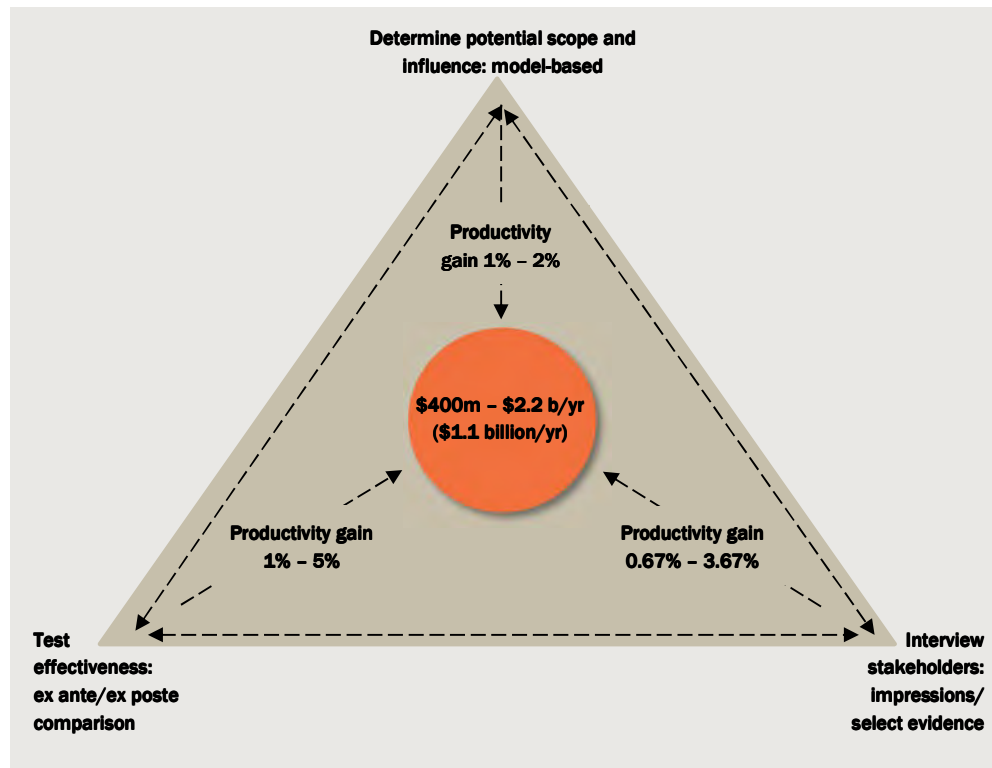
Determine potential scope and influence: model-based

Productivity gain 1% – 2%

\$400m – \$2.2 b/yr (\$1.1 billion/yr)

Productivity gain 1% – 5%

Productivity gain 0.67% – 3.67%

Test effectiveness: ex ante/ex poste comparison

Interview stakeholders: impressions/ select evidence